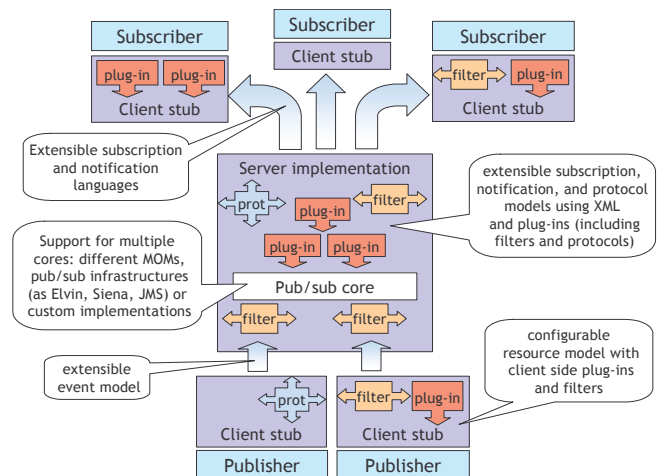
Subscriber

Subscriber

Client stub

Subscriber

plug-in

plug-in

Client stub

filter

plug-in

Client stub

Extensible subscription and notification languages

Server implementation

prot

filter

plug-in

plug-in

plug-in

extensible subscription, notification, and protocol models using XML and plug-ins (including filters and protocols)

Support for multiple cores: different MOMs, pub/sub infrastructures (as Elvin, Siena, JMS) or custom implementations

Pub/sub core

filter

filter

configurable resource model with client side plug-ins and filters

extensible event model

prot

Client stub

filter

plug-in

Client stub

Publisher

Publisher